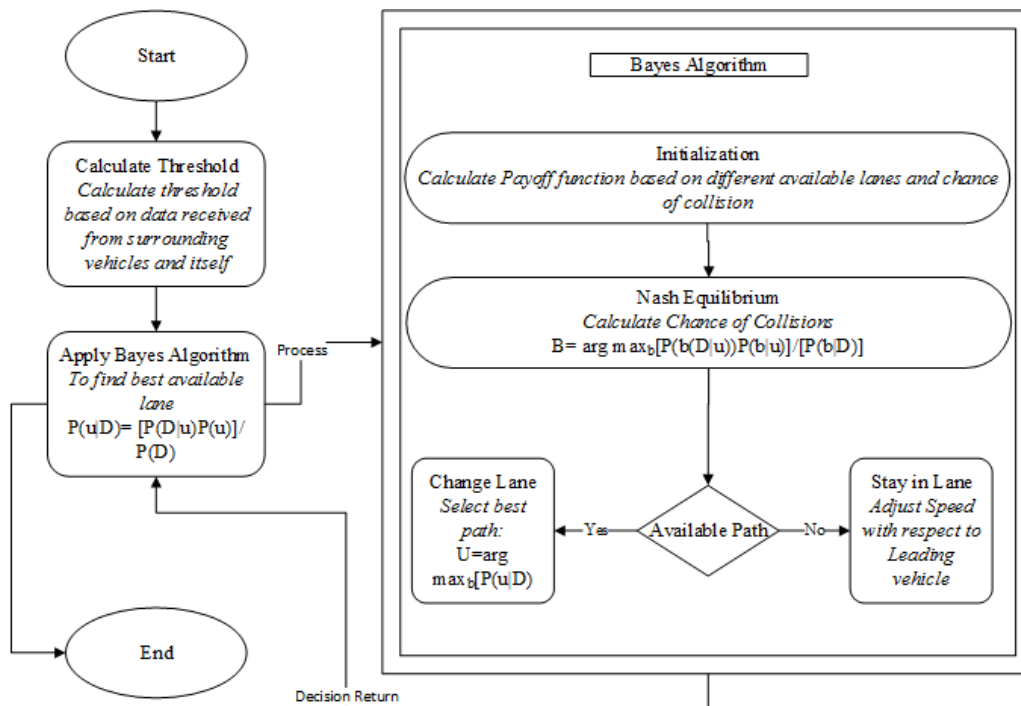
Start

Calculate Threshold
*Calculate threshold based on data received from surrounding vehicles and itself*

Apply Bayes Algorithm
*To find best available lane*
P(u|D)= [P(D|u)P(u)]/P(D)

Process

End

Decision Return

Bayes Algorithm

Initialization
*Calculate Payoff function based on different available lanes and chance of collision*

Nash Equilibrium
*Calculate Chance of Collisions*
B= arg max$_b$[P(b(D|u))P(b|u)]/[P(b|D)]

Available Path

Yes

No

Change Lane
*Select best path:*
U=arg max$_b$[P(u|D)

Stay in Lane
*Adjust Speed with respect to Leading vehicle*